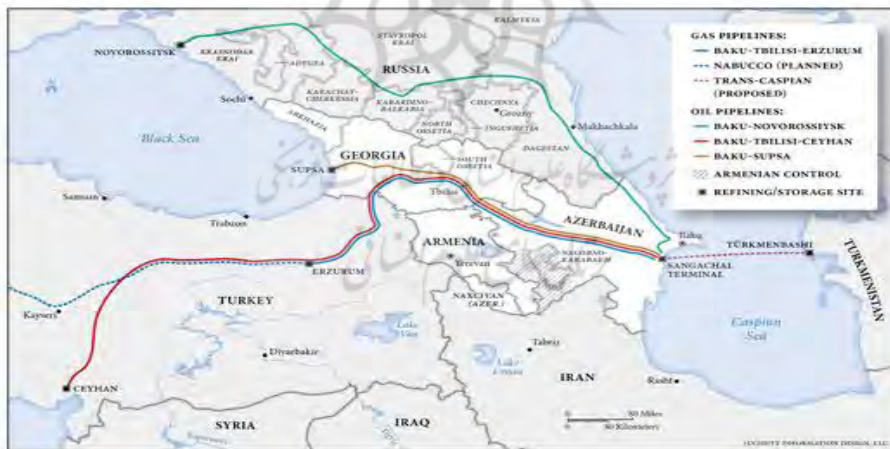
KALMYKIA
NOVOROSSIYSK
KRASNODAR KRAI
STAVROPOL KRAI
ADYGEA
RUSSIA
KARACHAY-CHERKESSIA
KABARDINO-BALKARIA
CHECHNYA
Grozny
Sochi
ABKHAZIA
NORTH OSSETIA
INGUSHETIA
Makhachkala
DAGESTAN
Black Sea
GEORGIA
SUPSA
SOUTH OSSETIA
Tbilisi
Samsun
Trabzon
AZERBAIJAN
ARMENIA
Yerevan
NAGORNO-KARABAKH
Baku
TURKMENBASHI
SANGACHAL TERMINAL
TURKMENISTAN
ERZURUM
TURKEY
NAXCIVAN (AZER.)
Kayseri
Lake Van
Caspian Sea
Diyarbakir
Tabriz
Lake Urmia
IRAN
Rasht
CEYHAN
SYRIA
IRAQ
50 Miles
50 Kilometers

GAS PIPELINES:
BAKU-TBILISI-ERZURUM
NABUCCO (PLANNED)
TRANS-CASPIAN (PROPOSED)
OIL PIPELINES:
BAKU-NOVOROSSIYSK
BAKU-TBILISI-CEYHAN
BAKU-SUPSA
ARMENIAN CONTROL
REFINING/STORAGE SITE

LUCIDITY INFORMATION DESIGN, LLC